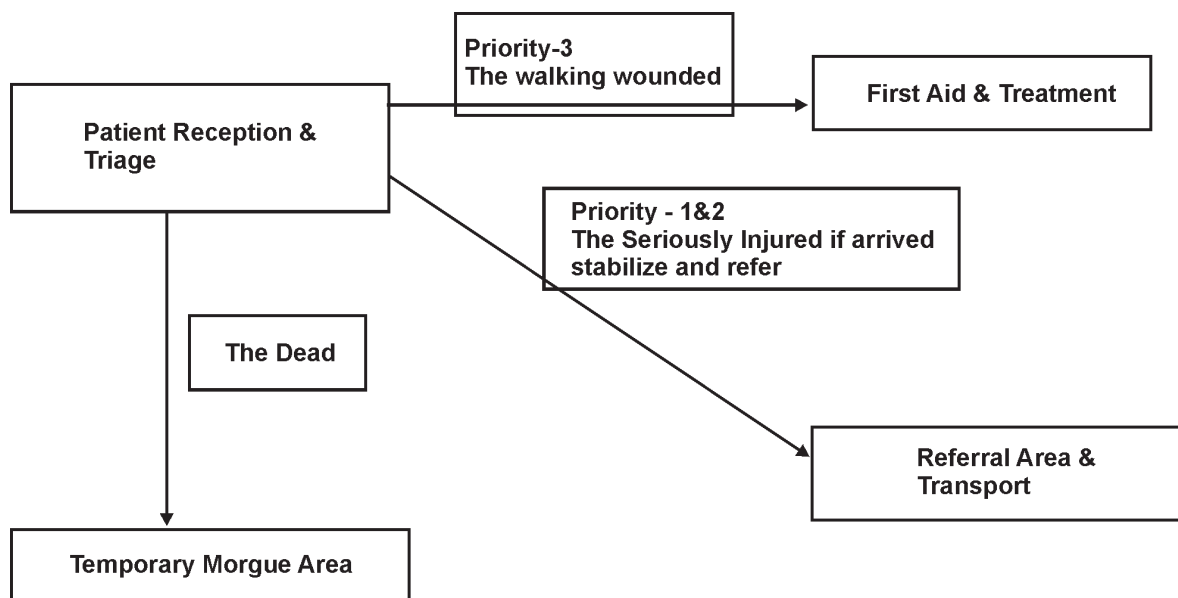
Priority-3
The walking wounded

First Aid & Treatment

Patient Reception & Triage

Priority - 1&2
The Seriously Injured if arrived stabilize and refer

The Dead

Referral Area & Transport

Temporary Morgue Area